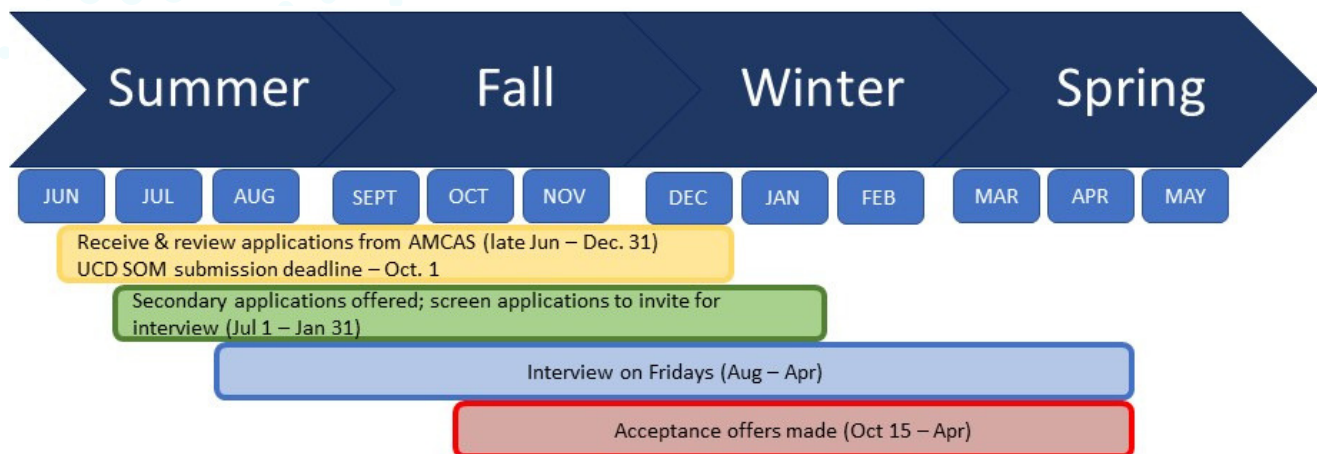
Summer

Fall

Winter

Spring

JUN JUL AUG SEPT OCT NOV DEC JAN FEB MAR APR MAY

Receive & review applications from AMCAS (late Jun – Dec. 31)
UCD SOM submission deadline – Oct. 1

Secondary applications offered; screen applications to invite for interview (Jul 1 – Jan 31)

Interview on Fridays (Aug – Apr)

Acceptance offers made (Oct 15 – Apr)